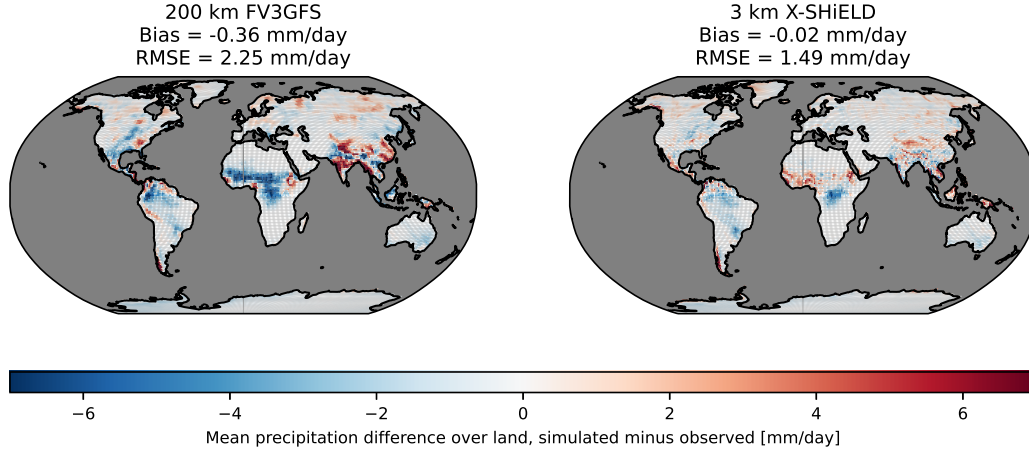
200 km FV3GFS
Bias = -0.36 mm/day
RMSE = 2.25 mm/day

3 km X-SHiELD
Bias = -0.02 mm/day
RMSE = 1.49 mm/day

−6 −4 −2 0 2 4 6

Mean precipitation difference over land, simulated minus observed [mm/day]